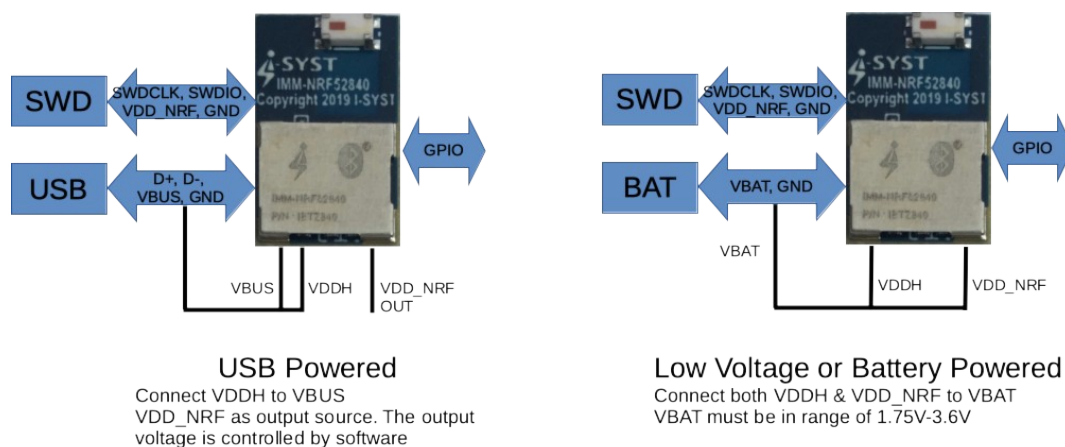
SWD

SWDCLK, SWDIO, VDD_NRF, GND

I-SYST
IMM-NRF52840
Copyright 2019 I-SYST

IMM-NRF52840
P/N: IBT2840

GPIO

USB

D+, D-, VBUS, GND

VBUS

VDDH

VDD_NRF OUT

USB Powered
Connect VDDH to VBUS
VDD_NRF as output source. The output voltage is controlled by software

SWD

SWDCLK, SWDIO, VDD_NRF, GND

I-SYST
IMM-NRF52840
Copyright 2019 I-SYST

IMM-NRF52840
P/N: IBT2840

GPIO

BAT

VBAT, GND

VBAT

VDDH

VDD_NRF

Low Voltage or Battery Powered
Connect both VDDH & VDD_NRF to VBAT
VBAT must be in range of 1.75V-3.6V